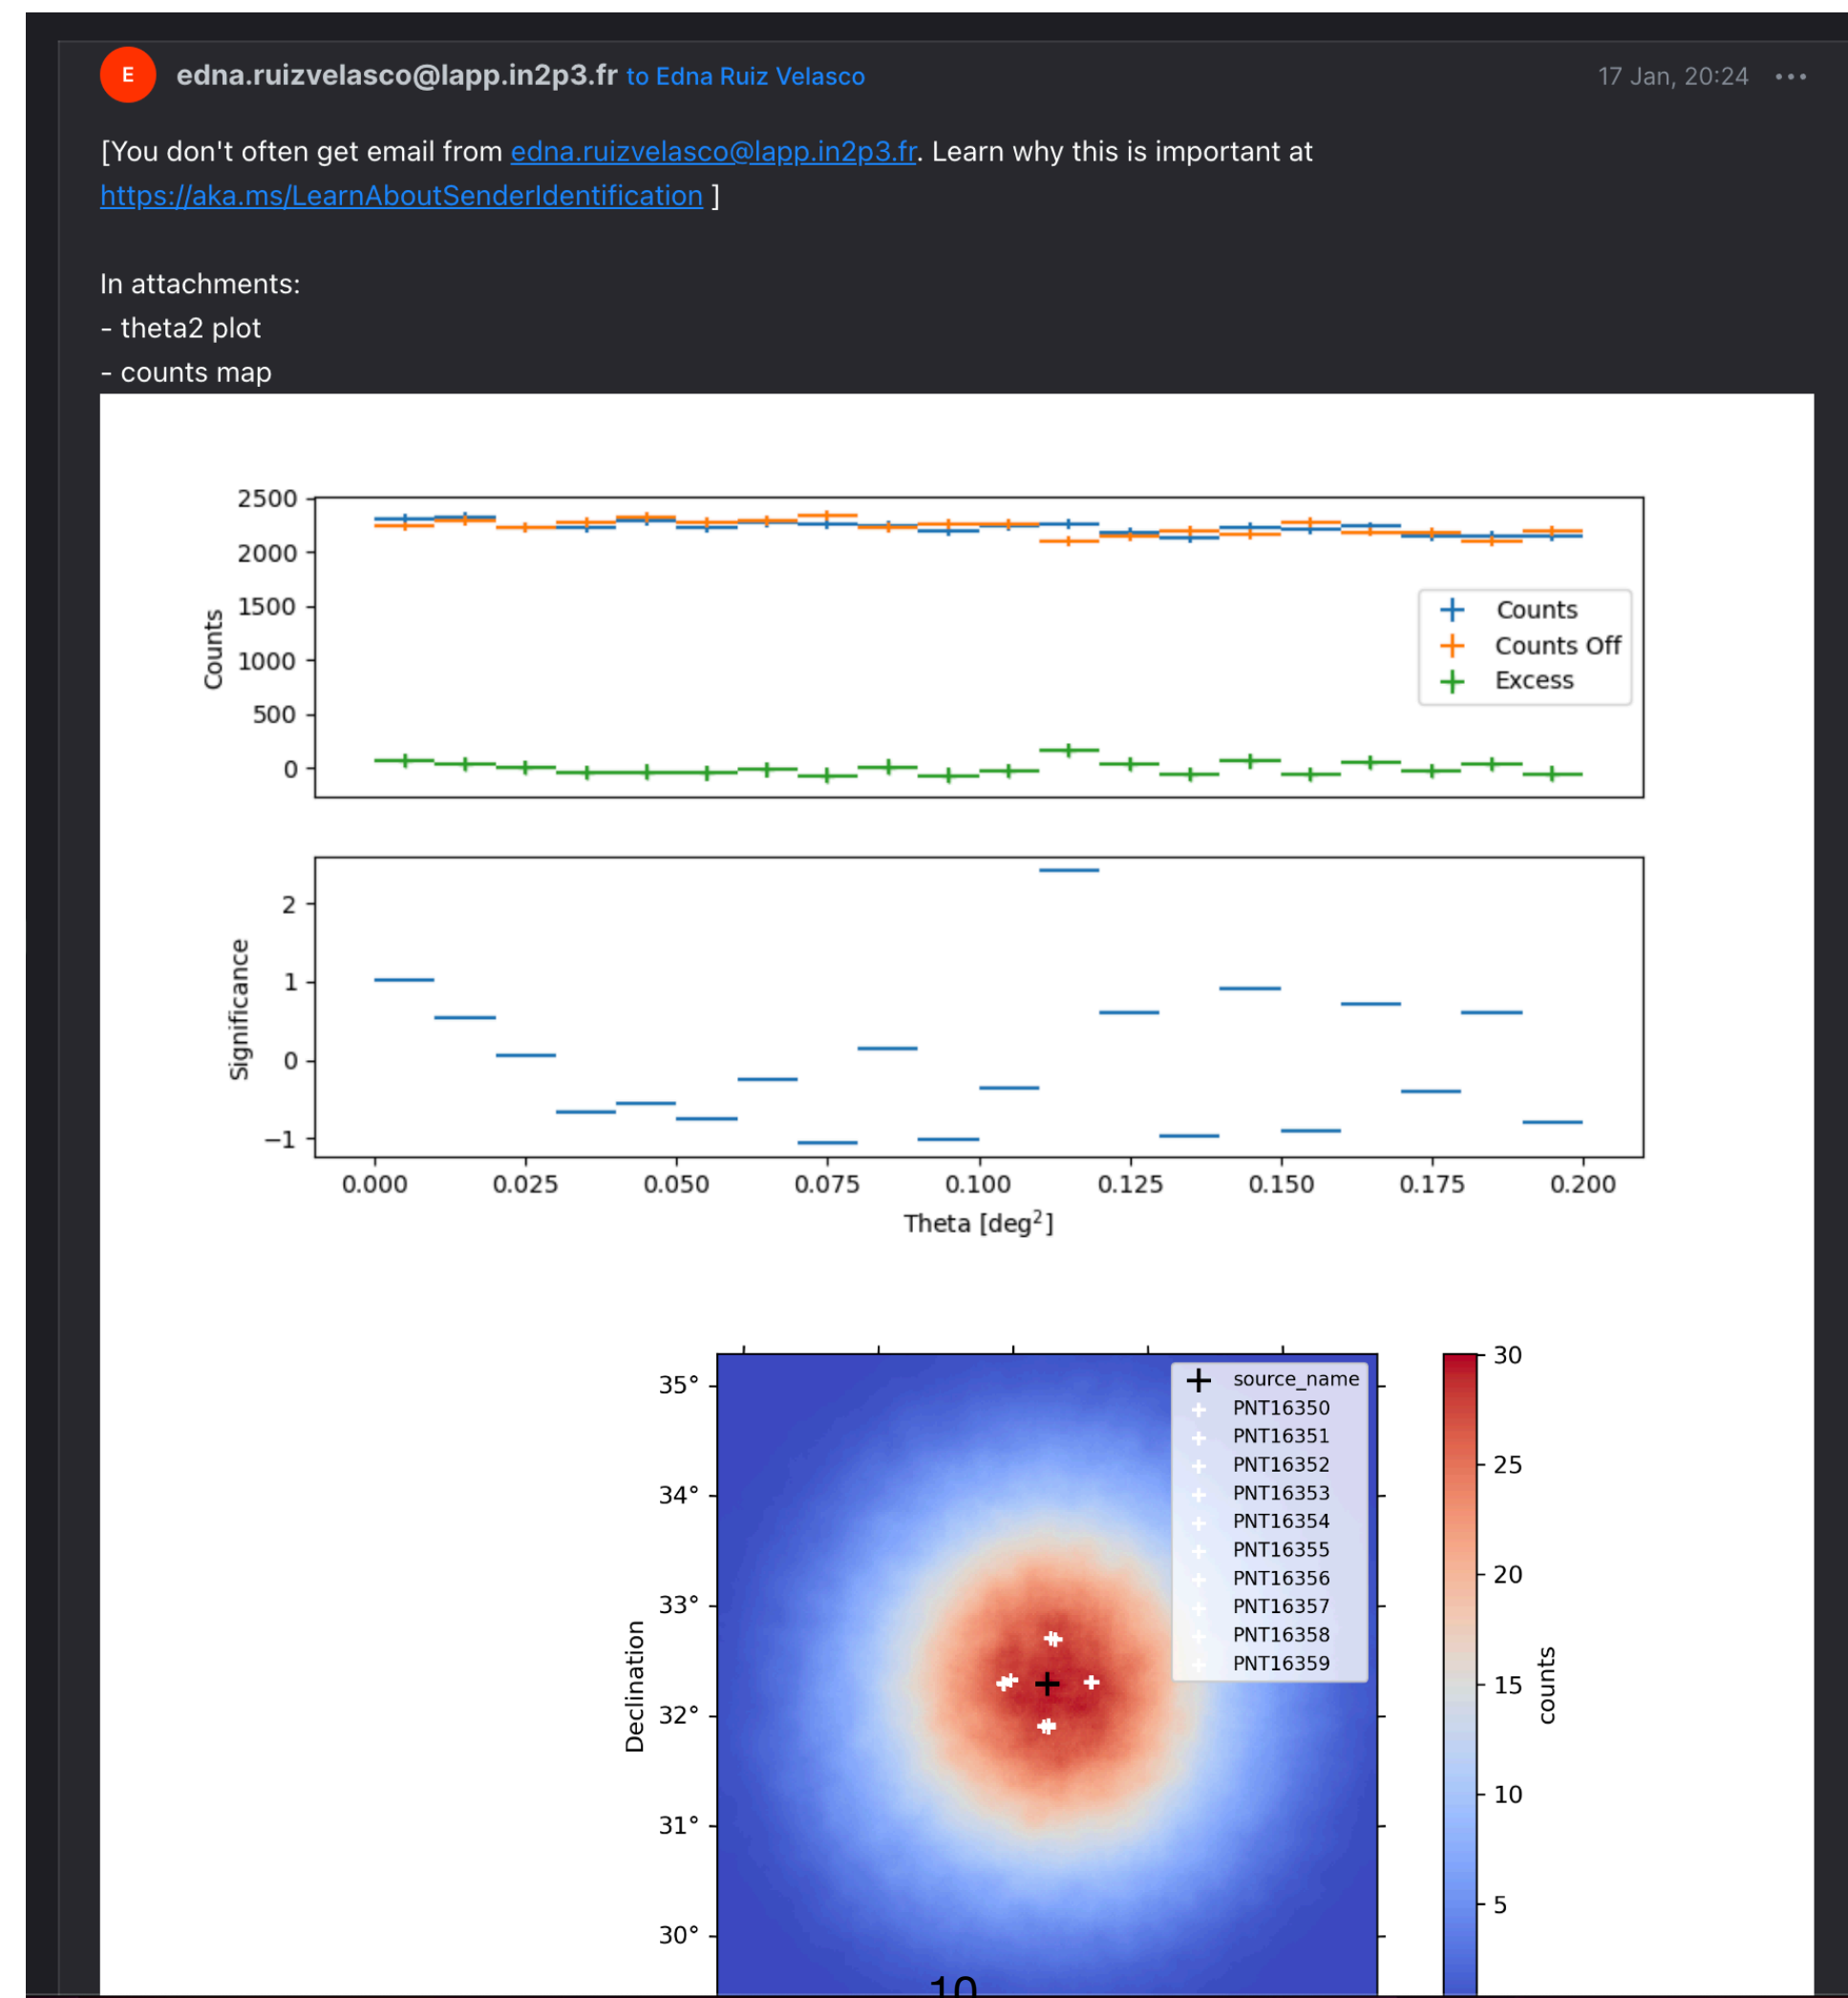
E edna.ruizvelasco@lapp.in2p3.fr to Edna Ruiz Velasco 17 Jan, 20:24 •••

[You don't often get email from edna.ruizvelasco@lapp.in2p3.fr. Learn why this is important at https://aka.ms/LearnAboutSenderIdentification ]

In attachments:
- theta2 plot
- counts map

2500
2000
1500
1000
500
0
Counts

Counts
Counts Off
Excess

2
1
0
−1
Significance

0.000 0.025 0.050 0.075 0.100 0.125 0.150 0.175 0.200
Theta [deg$^2$]

35°
34°
33°
32°
31°
30°
Declination

source_name
PNT16350
PNT16351
PNT16352
PNT16353
PNT16354
PNT16355
PNT16356
PNT16357
PNT16358
PNT16359

30
25
20
15
10
5
counts

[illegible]